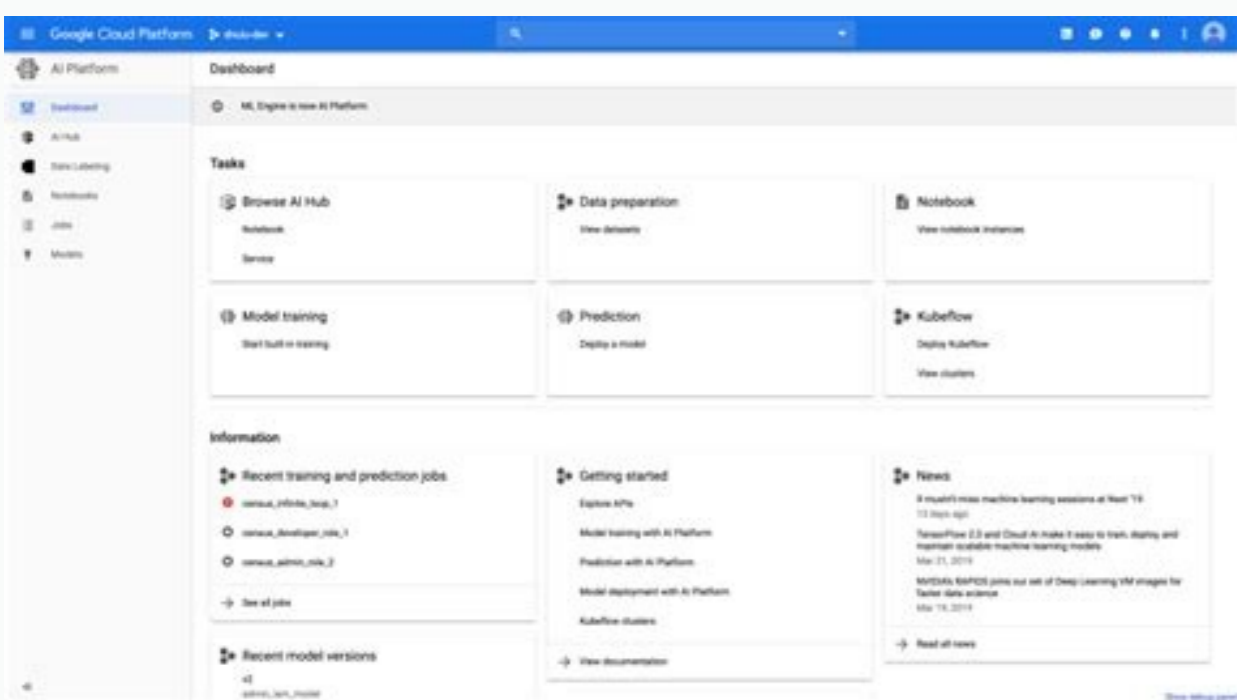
Google Cloud Platform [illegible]

AI Platform

Dashboard

AI Hub

Data Labeling

Notebooks

Jobs

Models

Dashboard

ML Engine is now AI Platform

Tasks

Browse AI Hub

Notebook

Service

Data preparation

View datasets

Notebook

View notebook instances

Model training

Start built-in training

Prediction

Deploy a model

Kubeflow

Deploy Kubeflow

View clusters

Information

Recent training and prediction jobs

census_infinite_loop_1

census_developer_role_1

census_admin_role_2

See all jobs

Getting started

Explore APIs

Model training with AI Platform

Prediction with AI Platform

Model deployment with AI Platform

Kubeflow clusters

View documentation

News

8 mustn't miss machine learning sessions at Next '19

13 days ago

TensorFlow 2.0 and Cloud AI make it easy to train, deploy and maintain scalable machine learning models

Mar 21, 2019

NVIDIA RAPIDS joins our set of Deep Learning VM images for faster data science

Mar 19, 2019

Read all news

Recent model versions

v2

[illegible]

Show debug panel